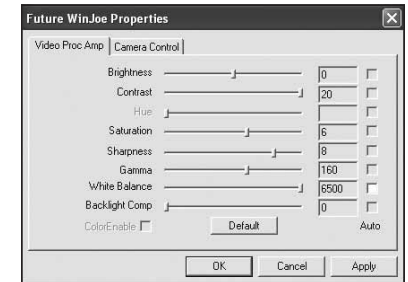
Future WinJoe Properties

Video Proc Amp | Camera Control

Brightness 0
Contrast 20
Hue
Saturation 6
Sharpness 8
Gamma 160
White Balance 6500
Backlight Comp 0
ColorEnable Default Auto

OK Cancel Apply